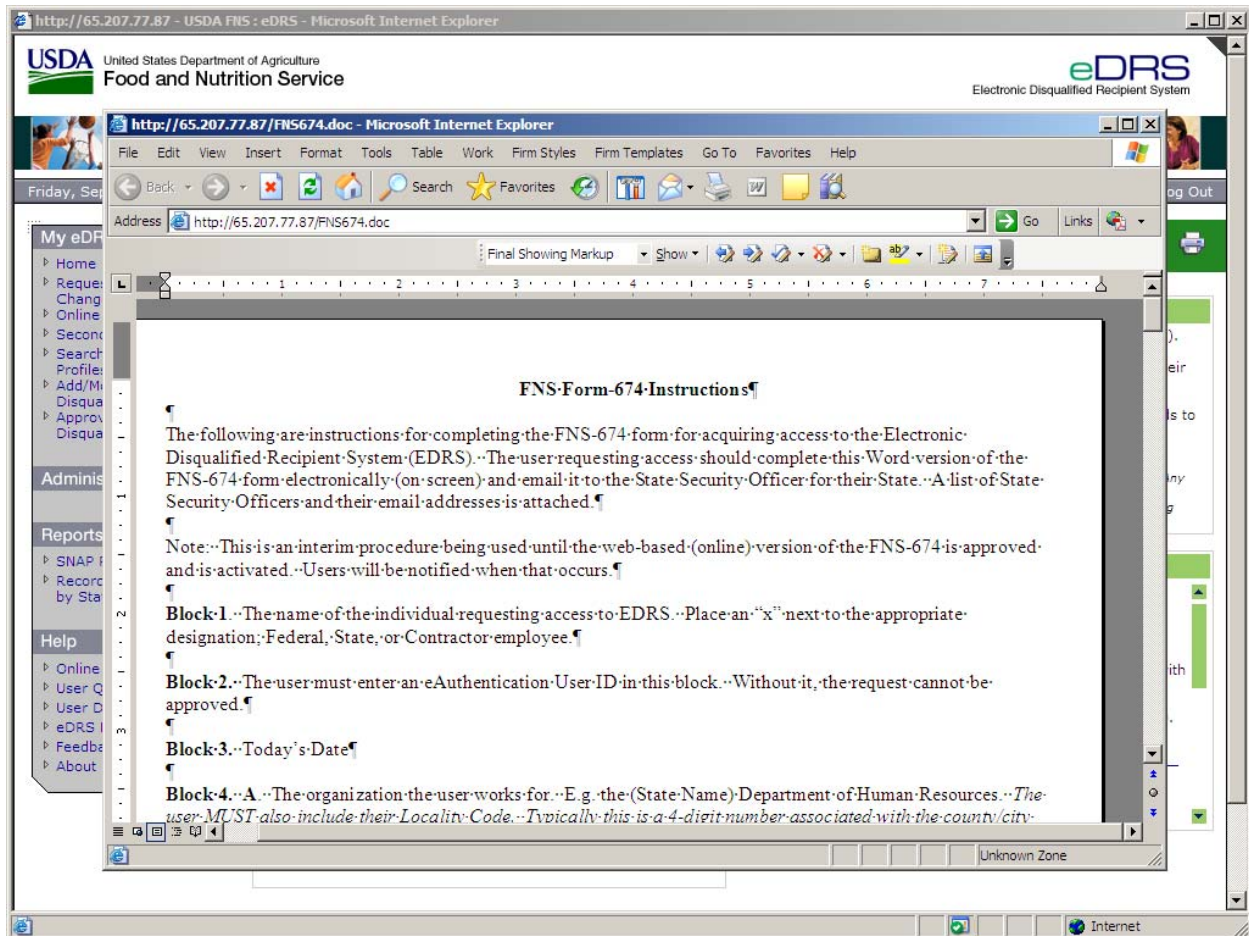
http://65.207.77.87 - USDA FNS : eDRS - Microsoft Internet Explorer

USDA United States Department of Agriculture
Food and Nutrition Service

eDRS
Electronic Disqualified Recipient System

Friday, Se

og Out

My eDR
Home
Reque Chang
Online
Secon
Search Profile
Add/M Disqua
Appro Disqua

Adminis

Reports
SNAP
Record by Sta

Help
Online
User Q
User D
eDRS
Feedba
About

http://65.207.77.87/FNS674.doc - Microsoft Internet Explorer

File Edit View Insert Format Tools Table Work Firm Styles Firm Templates Go To Favorites Help

Back Search Favorites

Address http://65.207.77.87/FNS674.doc Go Links

Final Showing Markup Show

FNS·Form·674·Instructions¶

¶

The·following·are·instructions·for·completing·the·FNS-674·form·for·acquiring·access·to·the·Electronic· Disqualified·Recipient·System·(EDRS).··The·user·requesting·access·should·complete·this·Word·version·of·the· FNS-674·form·electronically·(on·screen)·and·email·it·to·the·State·Security·Officer·for·their·State.··A·list·of·State· Security·Officers·and·their·email·addresses·is·attached.¶

¶

Note:··This·is·an·interim·procedure·being·used·until·the·web-based·(online)·version·of·the·FNS-674·is·approved· and·is·activated.··Users·will·be·notified·when·that·occurs.¶

¶

Block·1.··The·name·of·the·individual·requesting·access·to·EDRS.··Place·an·"x"·next·to·the·appropriate· designation;·Federal,·State,·or·Contractor·employee.¶

¶

Block·2.··The·user·must·enter·an·eAuthentication·User·ID·in·this·block.··Without·it,·the·request·cannot·be· approved.¶

¶

Block·3.··Today's·Date¶

¶

Block·4.··A.··The·organization·the·user·works·for.··E.g.·the·(State·Name)·Department·of·Human·Resources.··The· user·MUST·also·include·their·Locality·Code.··Typically·this·is·a·4-digit·number·associated·with·the·county/city·

). eir ls to ny g ith

Unknown Zone

Internet